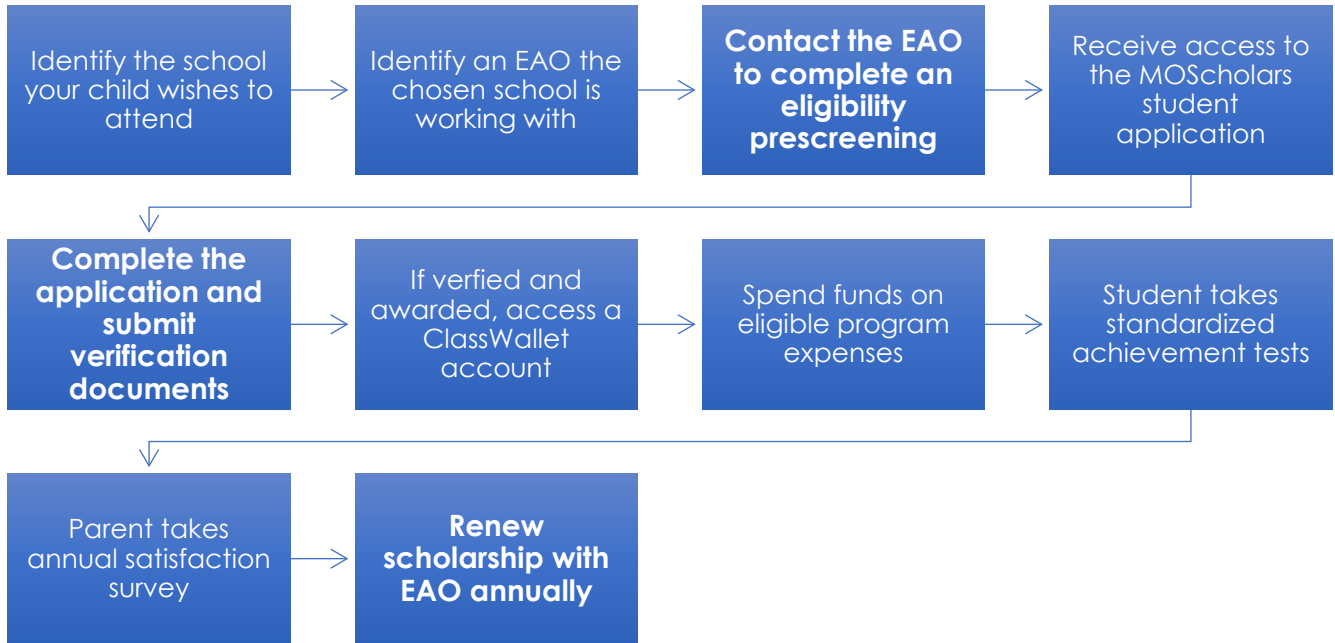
Identify the school your child wishes to attend

Identify an EAO the chosen school is working with

Contact the EAO to complete an eligibility prescreening

Receive access to the MOScholars student application

Complete the application and submit verification documents

If verfied and awarded, access a ClassWallet account

Spend funds on eligible program expenses

Student takes standardized achievement tests

Parent takes annual satisfaction survey

Renew scholarship with EAO annually